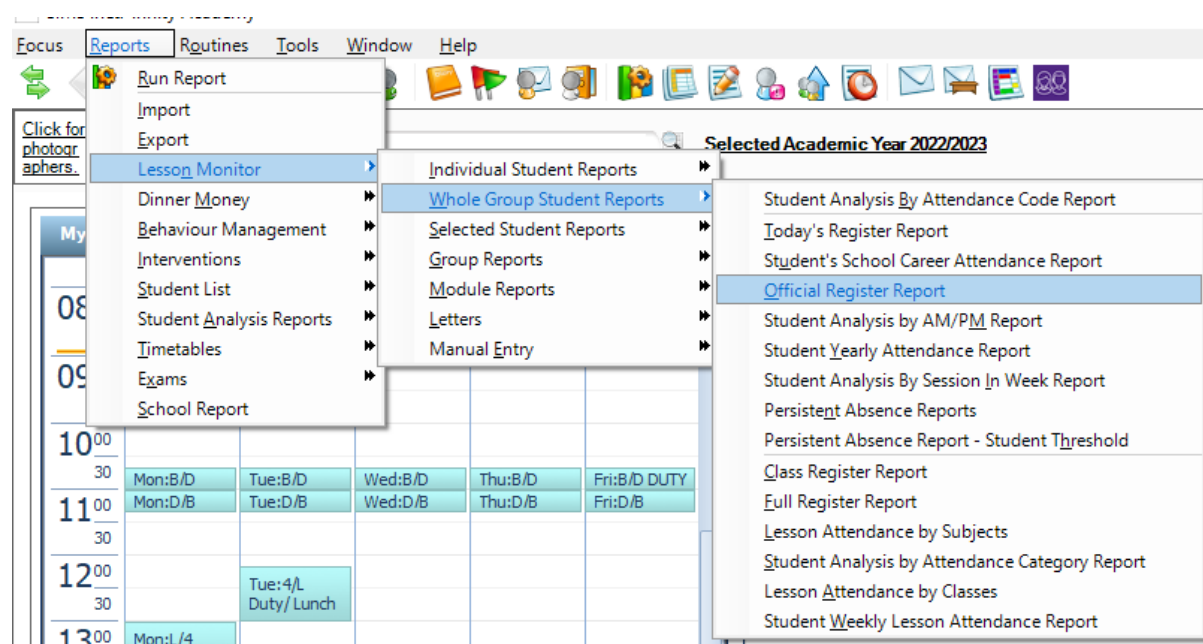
Focus Reports Routines Tools Window Help

Click for photographers.

Selected Academic Year 2022/2023

Run Report
Import
Export
Lesson Monitor
Dinner Money
Behaviour Management
Interventions
Student List
Student Analysis Reports
Timetables
Exams
School Report

Individual Student Reports
Whole Group Student Reports
Selected Student Reports
Group Reports
Module Reports
Letters
Manual Entry

Student Analysis By Attendance Code Report
Today's Register Report
Student's School Career Attendance Report
Official Register Report
Student Analysis by AM/PM Report
Student Yearly Attendance Report
Student Analysis By Session In Week Report
Persistent Absence Reports
Persistent Absence Report - Student Threshold
Class Register Report
Full Register Report
Lesson Attendance by Subjects
Student Analysis by Attendance Category Report
Lesson Attendance by Classes
Student Weekly Lesson Attendance Report

My

08
09
$10^{00}$
30
$11^{00}$
30
$12^{00}$
30
$13^{00}$

Mon:B/D
Tue:B/D
Wed:B/D
Thu:B/D
Fri:B/D DUTY
Mon:D/B
Tue:D/B
Wed:D/B
Thu:D/B
Fri:D/B
Tue:4/L Duty/ Lunch
Mon:L/4